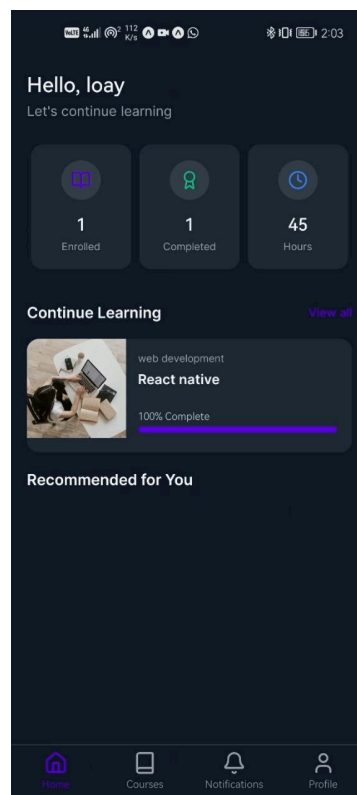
VoLTE 4G 112 K/s 2:03

Hello, loay
Let's continue learning

1
Enrolled

1
Completed

45
Hours

Continue Learning
View all

web development
React native
100% Complete

Recommended for You

Home
Courses
Notifications
Profile